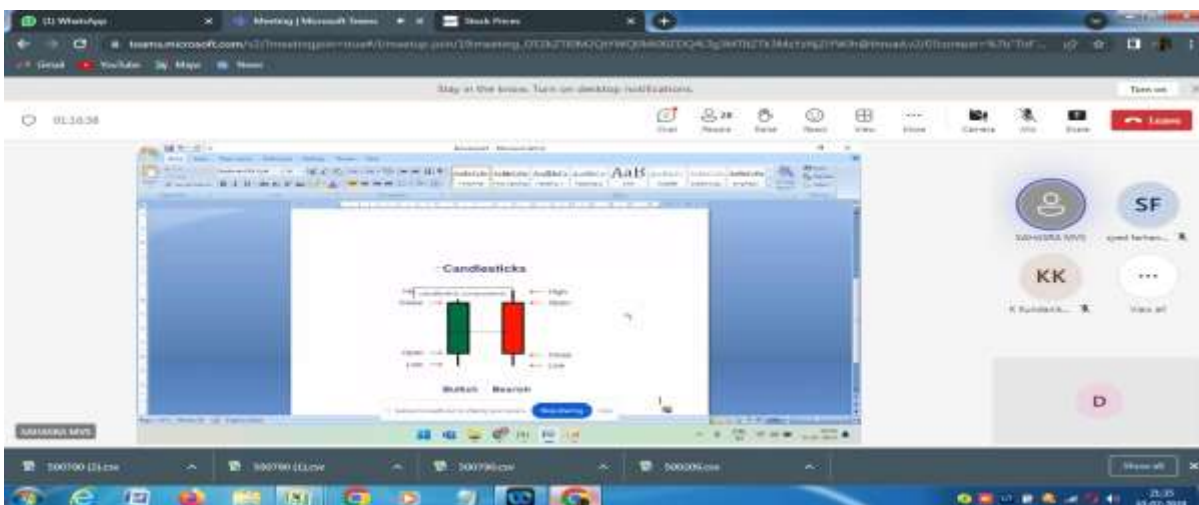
(1) WhatsApp
Meeting | Microsoft Teams
Stock Prices
teams.microsoft.com/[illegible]
Gmail YouTube Maps News
Stay in the know. Turn on desktop notifications.
Turn on
01:16:38
Chat
People
Raise
React
View
More
Camera
Mic
Share
Leave
Candlesticks
High
Open
Close
Close
Open
Low
Low
Bullish Bearish
Stop sharing
SAHASRA MVS
SF
SAHASRA MVS
syed farhan...
KK
K Sundara...
View all
D
SAHASRA MVS
500700 (2).csv
500700 (1).csv
500790.csv
500209.csv
Show all